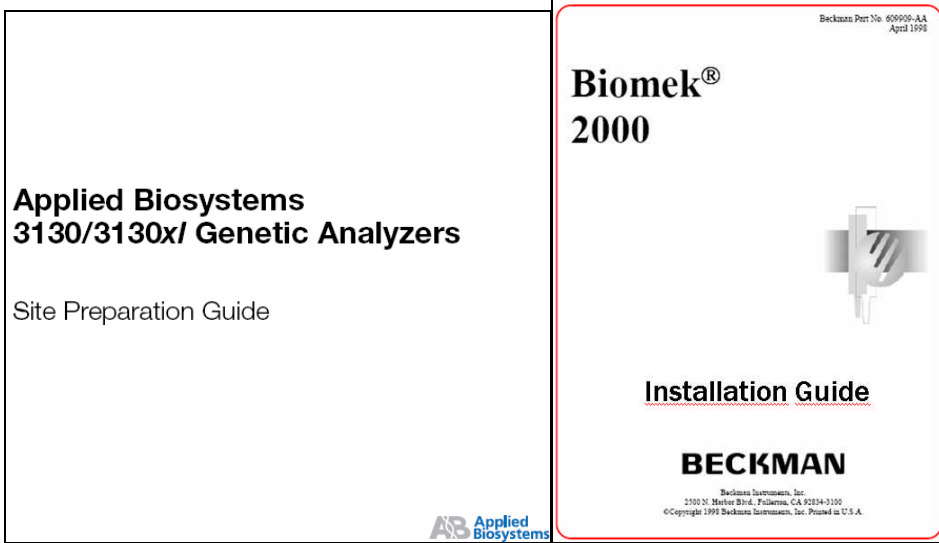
Applied Biosystems
3130/3130xl Genetic Analyzers

Site Preparation Guide

AB Applied Biosystems

Beckman Part No. 609909-AA
April 1998

Biomek®
2000

Installation Guide

BECKMAN

Beckman Instruments, Inc.
2500 N. Harbor Blvd., Fullerton, CA 92834-3100
©Copyright 1998 Beckman Instruments, Inc. Printed in U.S.A.